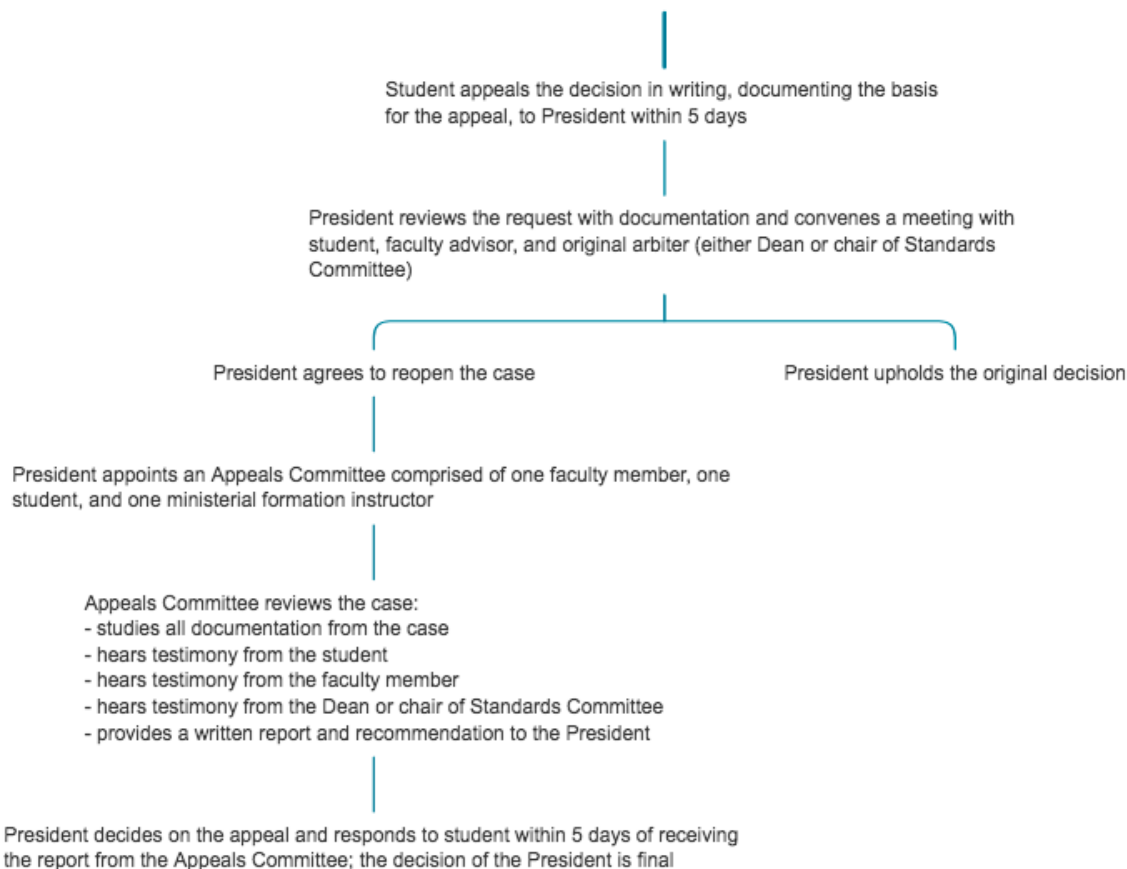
Student appeals the decision in writing, documenting the basis for the appeal, to President within 5 days

President reviews the request with documentation and convenes a meeting with student, faculty advisor, and original arbiter (either Dean or chair of Standards Committee)

President agrees to reopen the case

President upholds the original decision

President appoints an Appeals Committee comprised of one faculty member, one student, and one ministerial formation instructor

Appeals Committee reviews the case:
- studies all documentation from the case
- hears testimony from the student
- hears testimony from the faculty member
- hears testimony from the Dean or chair of Standards Committee
- provides a written report and recommendation to the President

President decides on the appeal and responds to student within 5 days of receiving the report from the Appeals Committee; the decision of the President is final